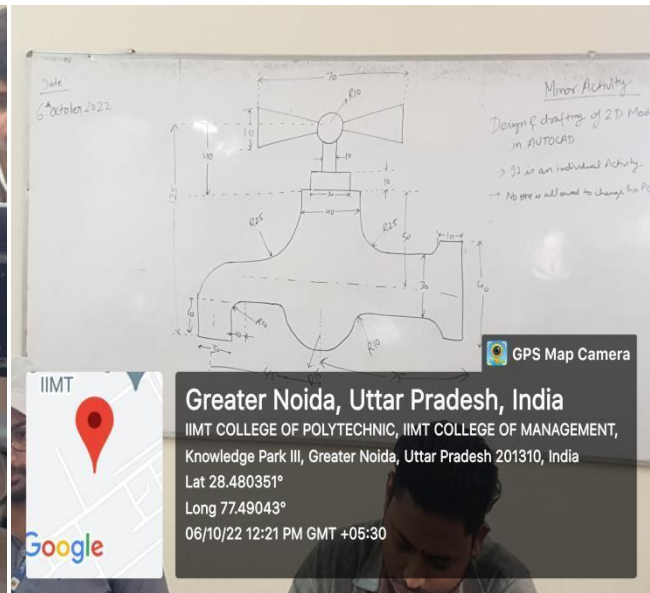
Date
6th October 2022

Minor Activity

Design & drafting of 2D Mod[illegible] in AUTOCAD

→ It is an individual Activity.

→ No one is allowed to change his P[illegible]

70
R10
10
40
10
10
40
R25
R25
50
10
30
40
10
R10
R10
30
10

GPS Map Camera

IIMT

Google

Greater Noida, Uttar Pradesh, India
IIMT COLLEGE OF POLYTECHNIC, IIMT COLLEGE OF MANAGEMENT, Knowledge Park III, Greater Noida, Uttar Pradesh 201310, India
Lat 28.480351°
Long 77.49043°
06/10/22 12:21 PM GMT +05:30